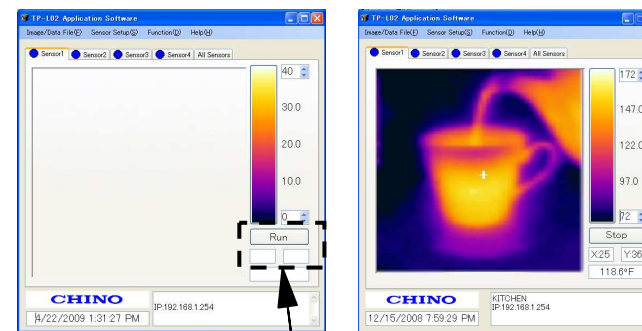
TP-L02 Application Software

Image/Data File(F) Sensor Setup(S) Function(D) Help(H)

Sensor1 Sensor2 Sensor3 Sensor4 All Sensors

40

30.0

20.0

10.0

0

Run

CHINO

IP:192.168.1.254

4/22/2009 1:31:27 PM

TP-L02 Application Software

Image/Data File(F) Sensor Setup(S) Function(D) Help(H)

Sensor1 Sensor2 Sensor3 Sensor4 All Sensors

172

147.0

122.0

97.0

72

Stop

X:25 Y:36

118.6°F

CHINO

KITCHEN
IP:192.168.1.254

12/15/2008 7:59:29 PM